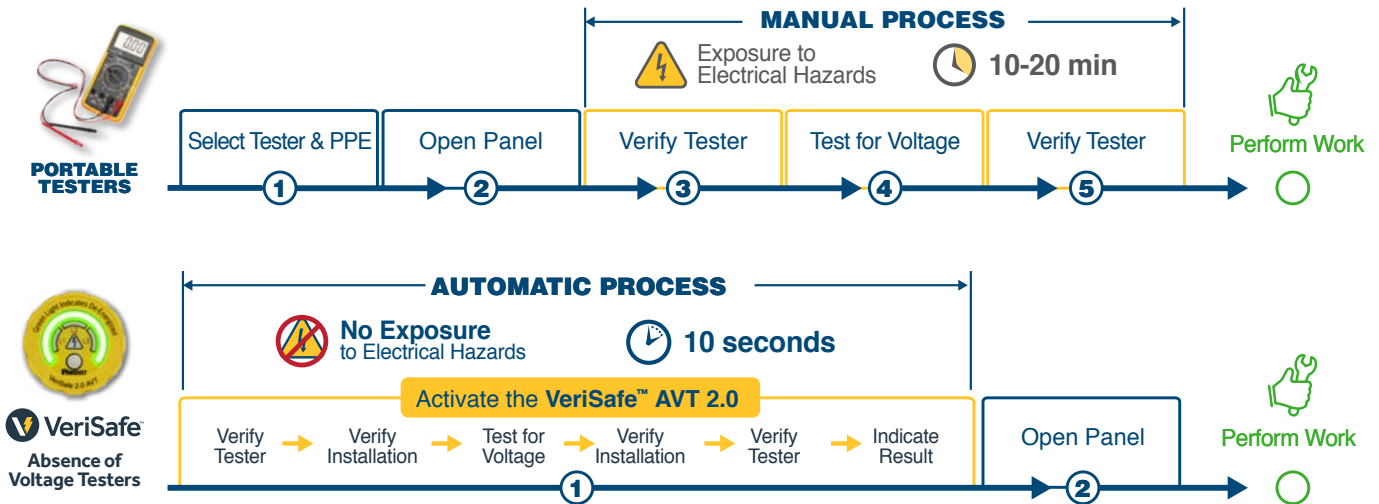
MANUAL PROCESS

Exposure to Electrical Hazards

10-20 min

PORTABLE TESTERS

Select Tester & PPE
1

Open Panel
2

Verify Tester
3

Test for Voltage
4

Verify Tester
5

Perform Work

AUTOMATIC PROCESS

No Exposure to Electrical Hazards

10 seconds

Green Light Indicates De-Energized

VeriSafe 2.0 AVT

VeriSafe

Absence of Voltage Testers

Activate the VeriSafe™ AVT 2.0

Verify Tester → Verify Installation → Test for Voltage → Verify Installation → Verify Tester → Indicate Result

1

Open Panel
2

Perform Work